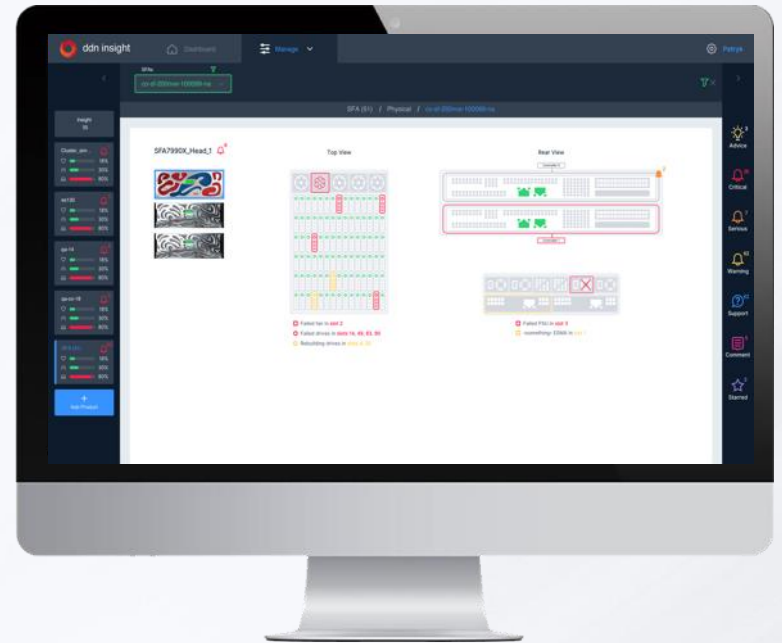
ddn insight

Dashboard

Manage

Pattryk

SFAs

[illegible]

SFA (61) / Physical / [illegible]

Insight

Cluster_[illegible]

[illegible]

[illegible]

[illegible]

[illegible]

+
Add Product

SFA7990X_Head_1

Top View

Rear View

Failed fan in slot 2

Failed drives in slots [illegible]

Rebuilding drives in slots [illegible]

Failed PSU in slot 3

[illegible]

Advice

Critical

Serious

Warning

Support

Comment

Starred